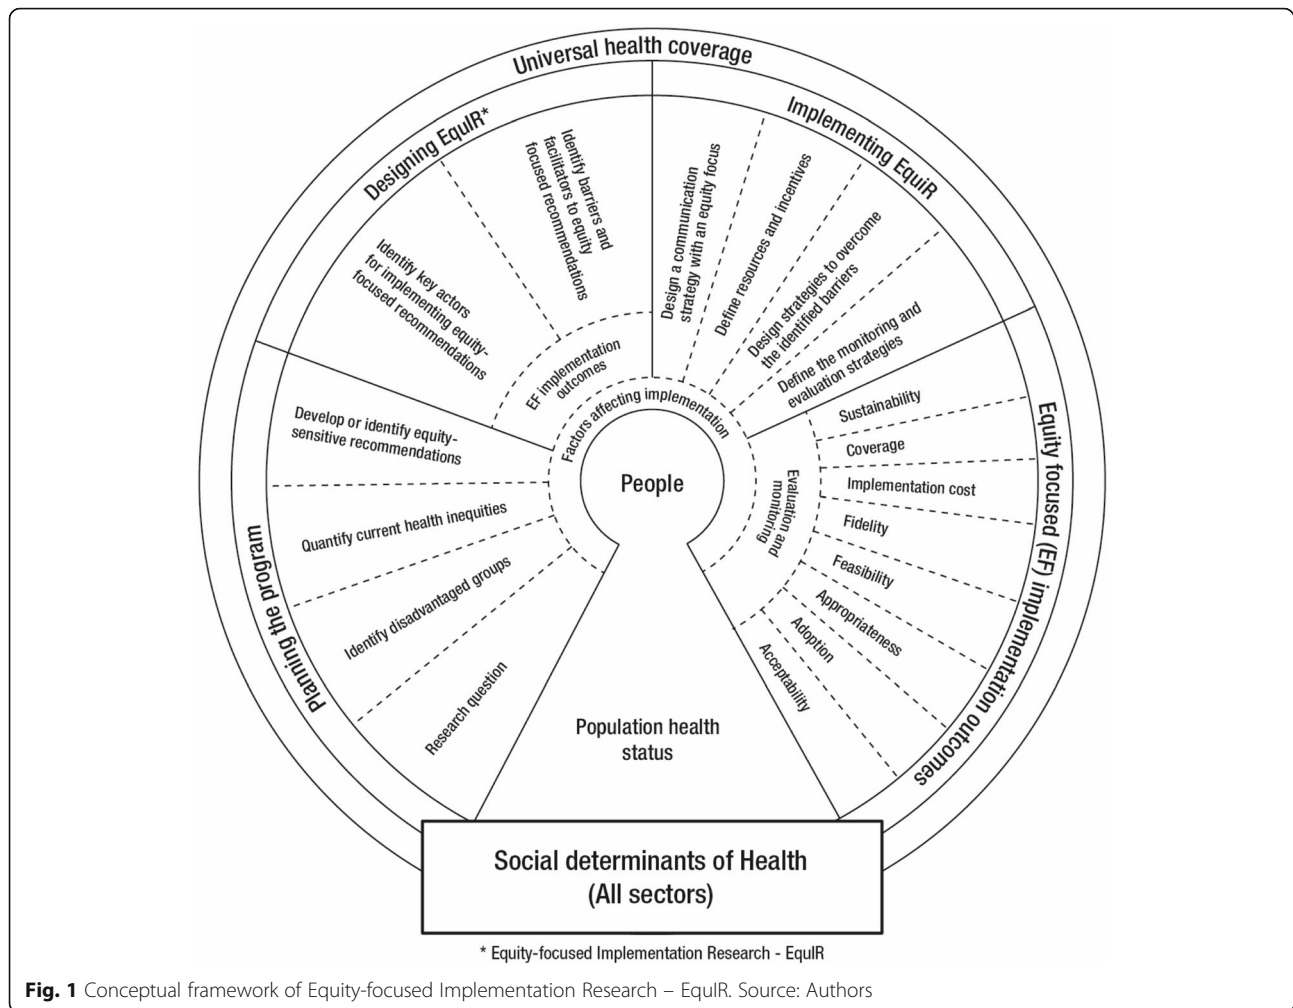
Universal health coverage

Designing EquIR*

Identify barriers and facilitators to equity focused recommendations

Identify key actors for implementing equity-focused recommendations

Implementing EquiR

Design a communication strategy with an equity focus

Define resources and incentives

Design strategies to overcome the identified barriers

Define the monitoring and evaluation strategies

EF implementation outcomes

Factors affecting implementation

Planning the program

Develop or identify equity-sensitive recommendations

Quantify current health inequities

Identify disadvantaged groups

Research question

People

Evaluation and monitoring

Equity focused (EF) implementation outcomes

Sustainability

Coverage

Implementation cost

Fidelity

Feasibility

Appropriateness

Adoption

Acceptability

Population health status

Social determinants of Health (All sectors)

* Equity-focused Implementation Research - EquIR

Fig. 1 Conceptual framework of Equity-focused Implementation Research – EquIR. Source: Authors